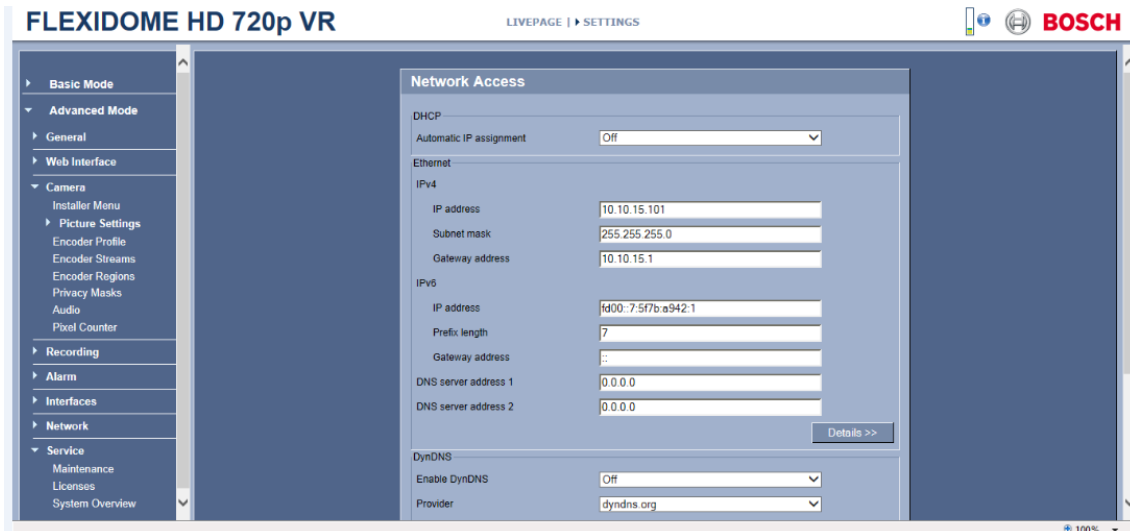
FLEXIDOME HD 720p VR

LIVEPAGE | ▸ SETTINGS

BOSCH

Basic Mode
Advanced Mode
General
Web Interface
Camera
Installer Menu
Picture Settings
Encoder Profile
Encoder Streams
Encoder Regions
Privacy Masks
Audio
Pixel Counter
Recording
Alarm
Interfaces
Network
Service
Maintenance
Licenses
System Overview

Network Access

DHCP
Automatic IP assignment | Off

Ethernet
IPv4
IP address | 10.10.15.101
Subnet mask | 255.255.255.0
Gateway address | 10.10.15.1
IPv6
IP address | fd00::7:5f7b:a942:1
Prefix length | 7
Gateway address | ::
DNS server address 1 | 0.0.0.0
DNS server address 2 | 0.0.0.0
Details >>

DynDNS
Enable DynDNS | Off
Provider | dyndns.org

100%